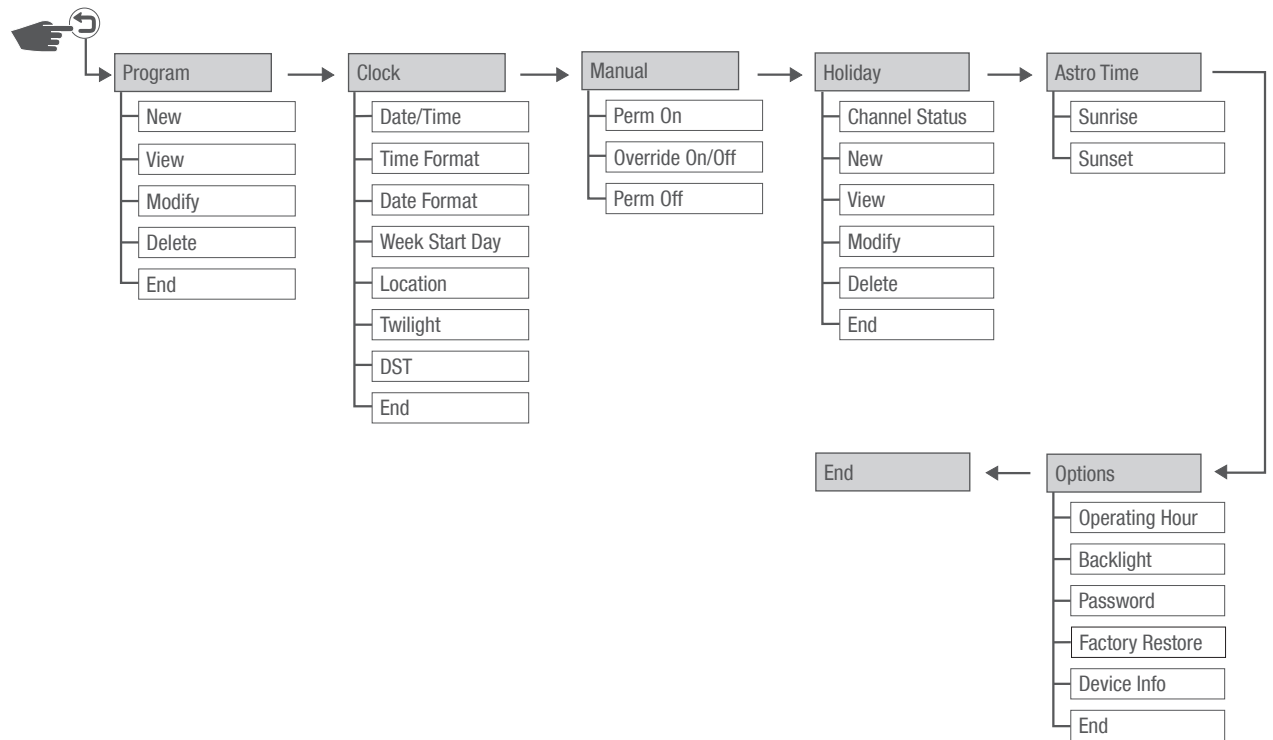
Program
New
View
Modify
Delete
End

Clock
Date/Time
Time Format
Date Format
Week Start Day
Location
Twilight
DST
End

Manual
Perm On
Override On/Off
Perm Off

Holiday
Channel Status
New
View
Modify
Delete
End

Astro Time
Sunrise
Sunset

Options
Operating Hour
Backlight
Password
Factory Restore
Device Info
End

End